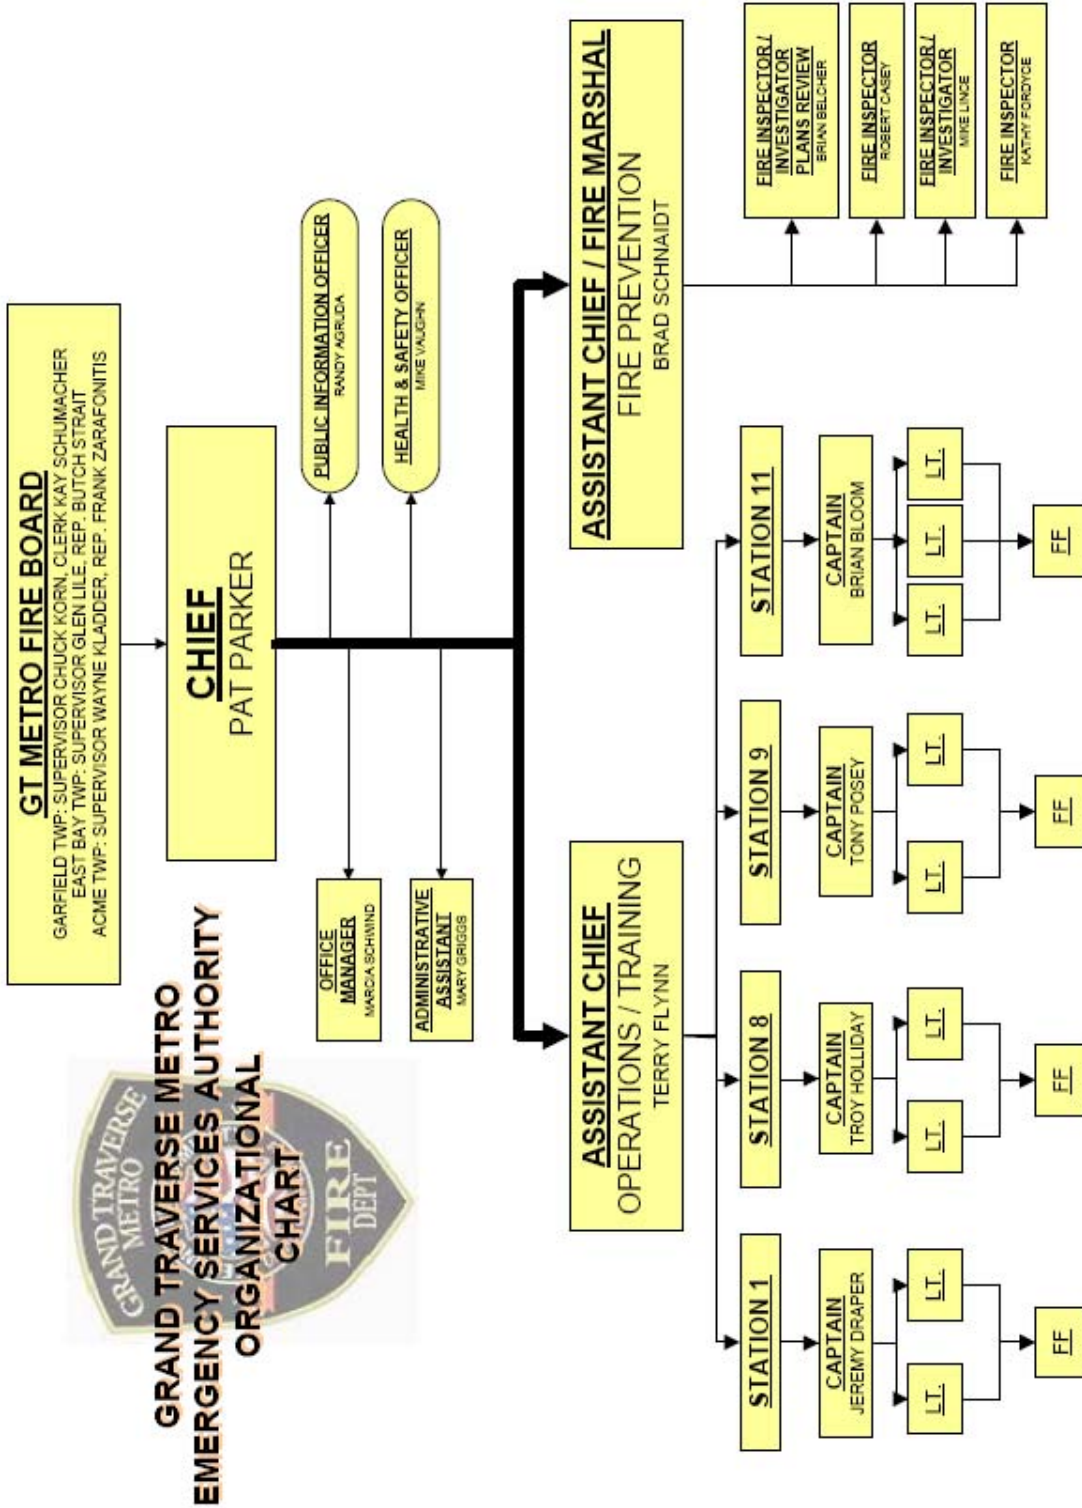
GRAND TRAVERSE METRO
EMERGENCY SERVICES AUTHORITY
ORGANIZATIONAL
CHART

GRAND TRAVERSE METRO FIRE DEPT

GT METRO FIRE BOARD
GARFIELD TWP: SUPERVISOR CHUCK KORN, CLERK KAY SCHUMACHER
EAST BAY TWP: SUPERVISOR GLEN LILE, REP. BUTCH STRAIT
ACME TWP: SUPERVISOR WAYNE KLADDER, REP. FRANK ZARAFONITIS

CHIEF
PAT PARKER

OFFICE MANAGER
MARCIA SCHMIND

ADMINISTRATIVE ASSISTANT
MARY GRIGGS

PUBLIC INFORMATION OFFICER
RANDY AGRUDA

HEALTH & SAFETY OFFICER
MIKE VAUGHN

ASSISTANT CHIEF
OPERATIONS / TRAINING
TERRY FLYNN

ASSISTANT CHIEF / FIRE MARSHAL
FIRE PREVENTION
BRAD SCHNAIDT

FIRE INSPECTOR / INVESTIGATOR PLANS REVIEW
BRIAN BELCHER

FIRE INSPECTOR
ROBERT CASEY

FIRE INSPECTOR / INVESTIGATOR
MIKE LINCE

FIRE INSPECTOR
KATHY FORDYCE

STATION 1
CAPTAIN
JEREMY DRAPER
LT.
LT.
FF

STATION 8
CAPTAIN
TROY HOLLIDAY
LT.
LT.
FF

STATION 9
CAPTAIN
TONY POSEY
LT.
LT.
FF

STATION 11
CAPTAIN
BRIAN BLOOM
LT.
LT.
LT.
FF